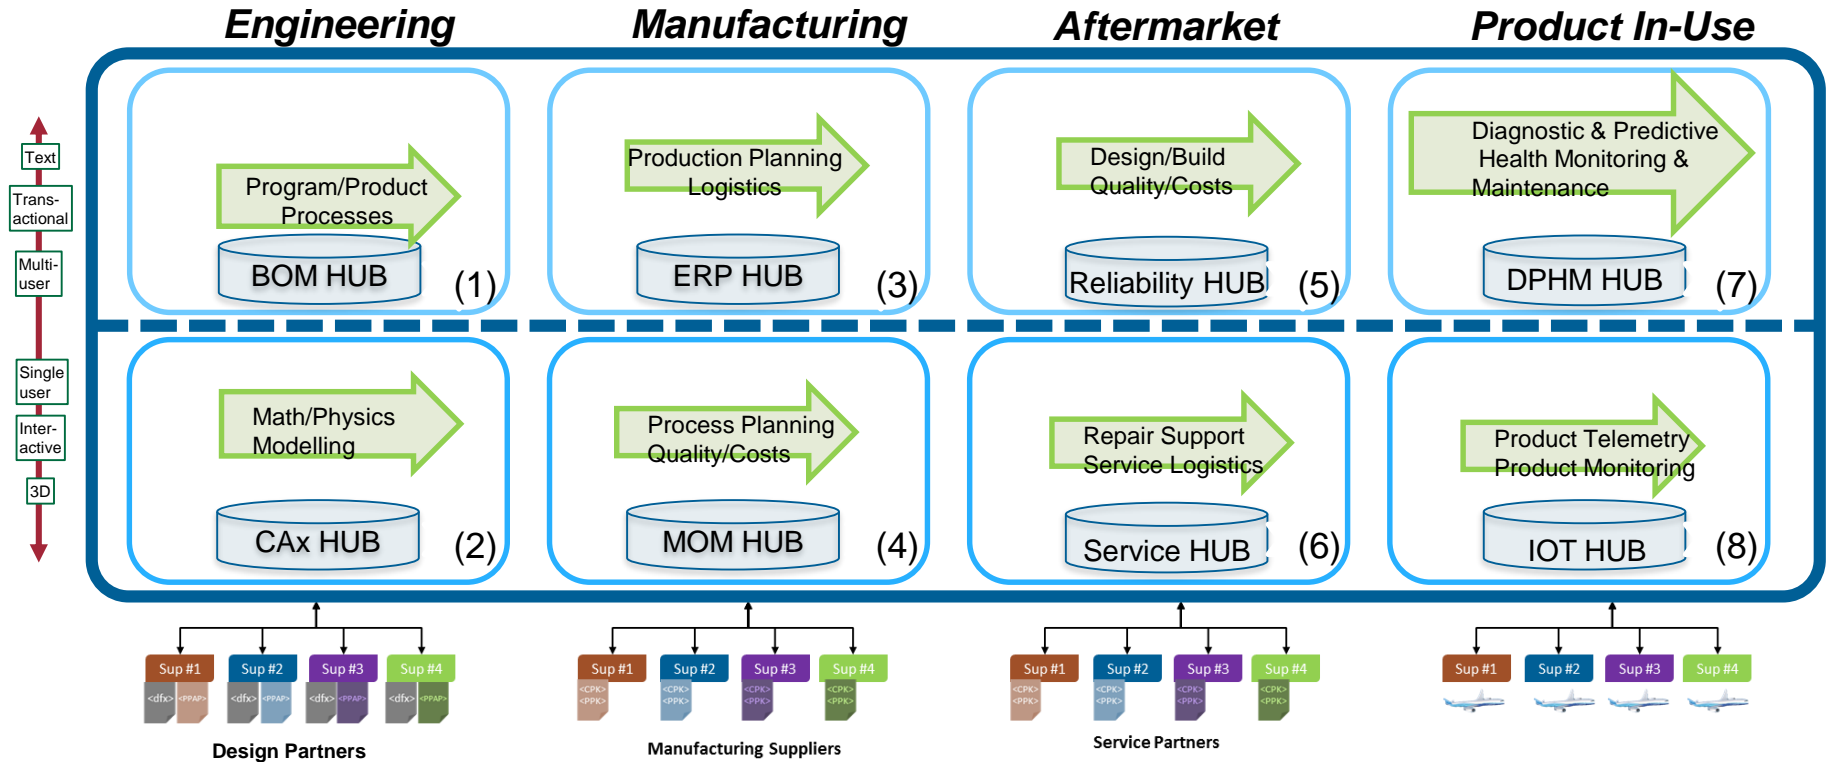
Engineering

Manufacturing

Aftermarket

Product In-Use

Text

Trans-actional

Multi-user

Single user

Inter-active

3D

Program/Product Processes

BOM HUB

(1)

Production Planning Logistics

ERP HUB

(3)

Design/Build Quality/Costs

Reliability HUB

(5)

Diagnostic & Predictive Health Monitoring & Maintenance

DPHM HUB

(7)

Math/Physics Modelling

CAx HUB

(2)

Process Planning Quality/Costs

MOM HUB

(4)

Repair Support Service Logistics

Service HUB

(6)

Product Telemetry Product Monitoring

IOT HUB

(8)

Sup #1 Sup #2 Sup #3 Sup #4

<dfx> <PPAP> <dfx> <PPAP> <dfx> <PPAP> <dfx> <PPAP>

Design Partners

Sup #1 Sup #2 Sup #3 Sup #4

<CPK> <PPK> <CPK> <PPK> <CPK> <PPK> <CPK> <PPK>

Manufacturing Suppliers

Sup #1 Sup #2 Sup #3 Sup #4

<CPK> <PPK> <CPK> <PPK> <CPK> <PPK> <CPK> <PPK>

Service Partners

Sup #1 Sup #2 Sup #3 Sup #4